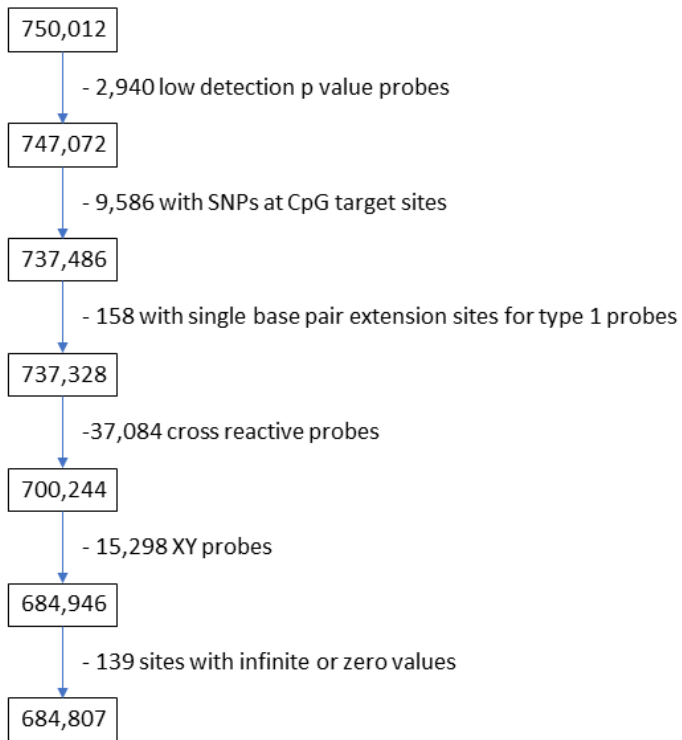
750,012

- 2,940 low detection p value probes

747,072

- 9,586 with SNPs at CpG target sites

737,486

- 158 with single base pair extension sites for type 1 probes

737,328

-37,084 cross reactive probes

700,244

- 15,298 XY probes

684,946

- 139 sites with infinite or zero values

684,807